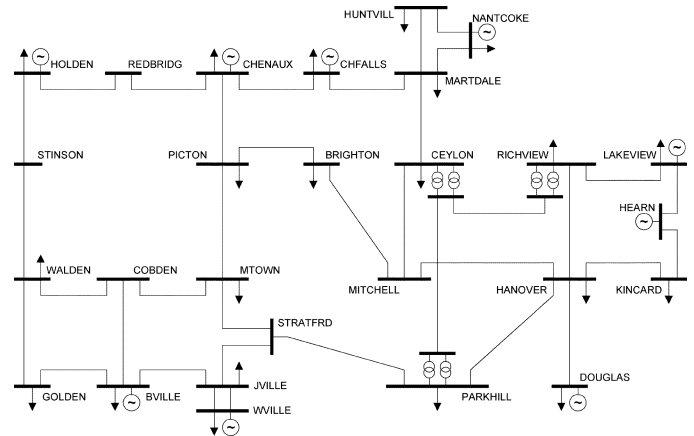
HUNTVILL
NANTCOKE
HOLDEN
REDBRIDG
CHENAUX
CHFALLS
MARTDALE
STINSON
PICTON
BRIGHTON
CEYLON
RICHVIEW
LAKEVIEW
HEARN
WALDEN
COBDEN
MTOWN
MITCHELL
HANOVER
KINCARD
STRATFRD
GOLDEN
BVILLE
JVILLE
WVILLE
PARKHILL
DOUGLAS